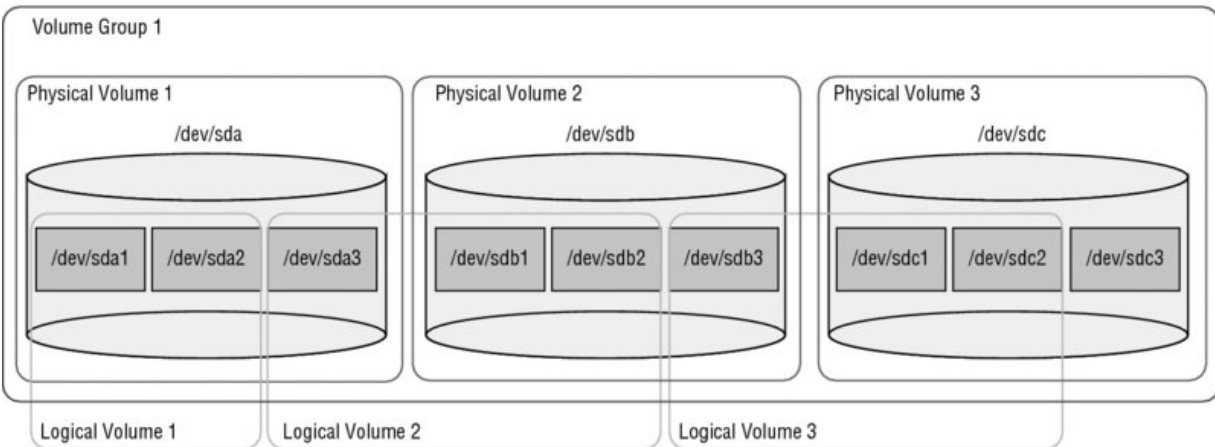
Volume Group 1

Physical Volume 1

/dev/sda

/dev/sda1 /dev/sda2 /dev/sda3

Physical Volume 2

/dev/sdb

/dev/sdb1 /dev/sdb2 /dev/sdb3

Physical Volume 3

/dev/sdc

/dev/sdc1 /dev/sdc2 /dev/sdc3

Logical Volume 1

Logical Volume 2

Logical Volume 3